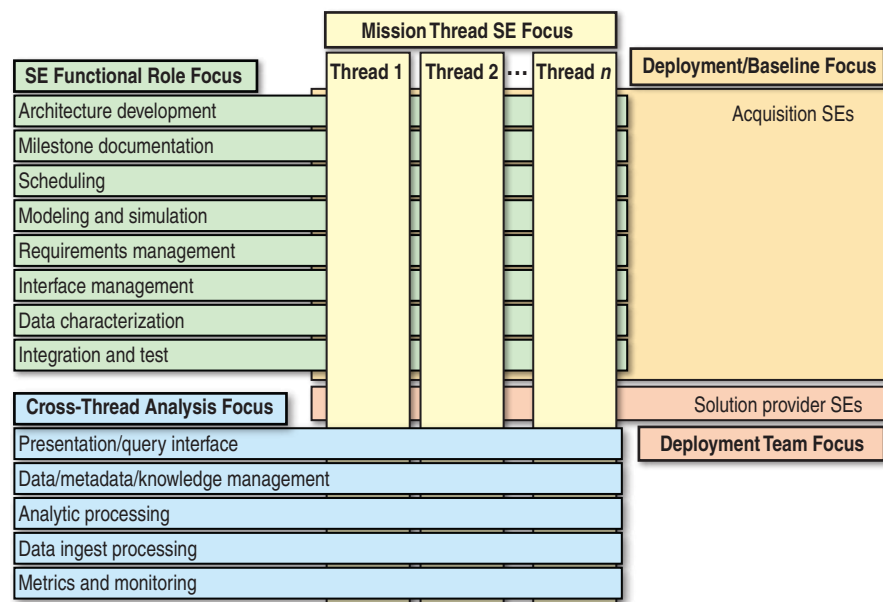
Mission Thread SE Focus

Thread 1
Thread 2
...
Thread $n$

SE Functional Role Focus

Architecture development
Milestone documentation
Scheduling
Modeling and simulation
Requirements management
Interface management
Data characterization
Integration and test

Deployment/Baseline Focus

Acquisition SEs

Solution provider SEs

Deployment Team Focus

Cross-Thread Analysis Focus

Presentation/query interface
Data/metadata/knowledge management
Analytic processing
Data ingest processing
Metrics and monitoring